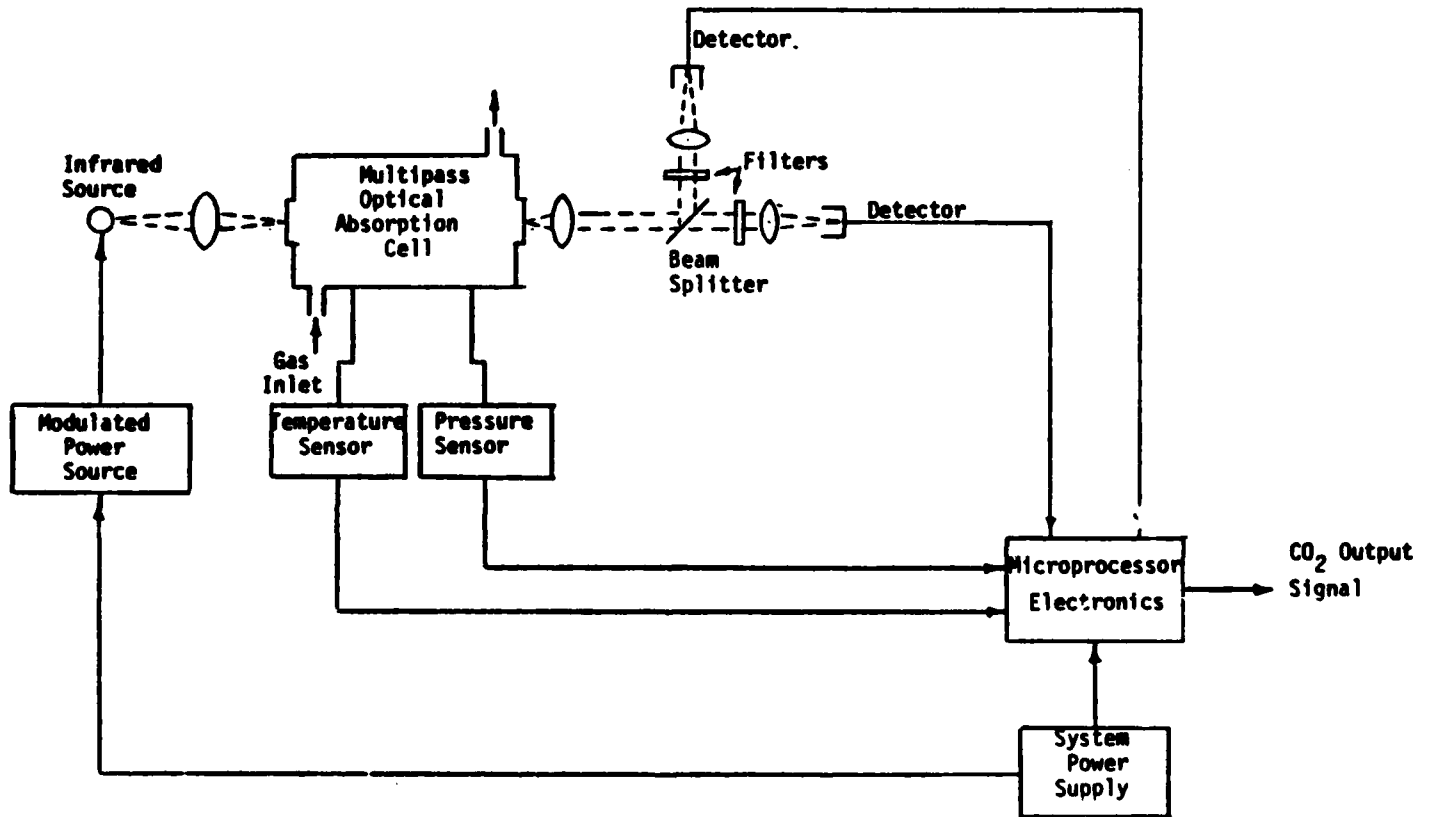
Detector.

Infrared Source

Multipass Optical Absorption Cell

Filters

Detector

Beam Splitter

Gas Inlet

Modulated Power Source

Temperature Sensor

Pressure Sensor

Microprocessor Electronics

$CO_2$ Output Signal

System Power Supply